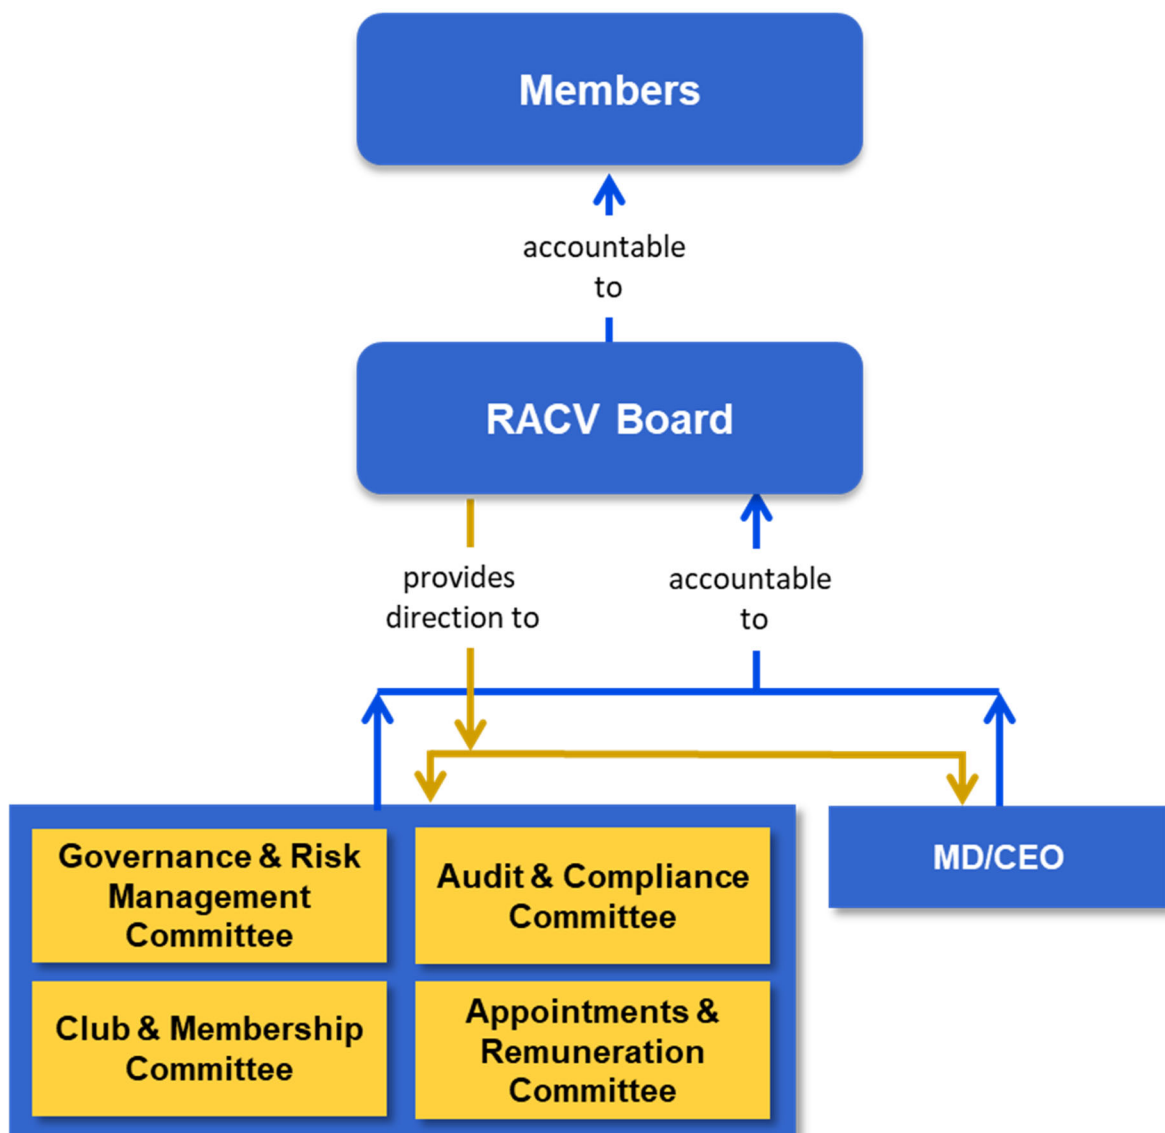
Members

accountable to

RACV Board

provides direction to

accountable to

Governance & Risk Management Committee

Audit & Compliance Committee

Club & Membership Committee

Appointments & Remuneration Committee

MD/CEO